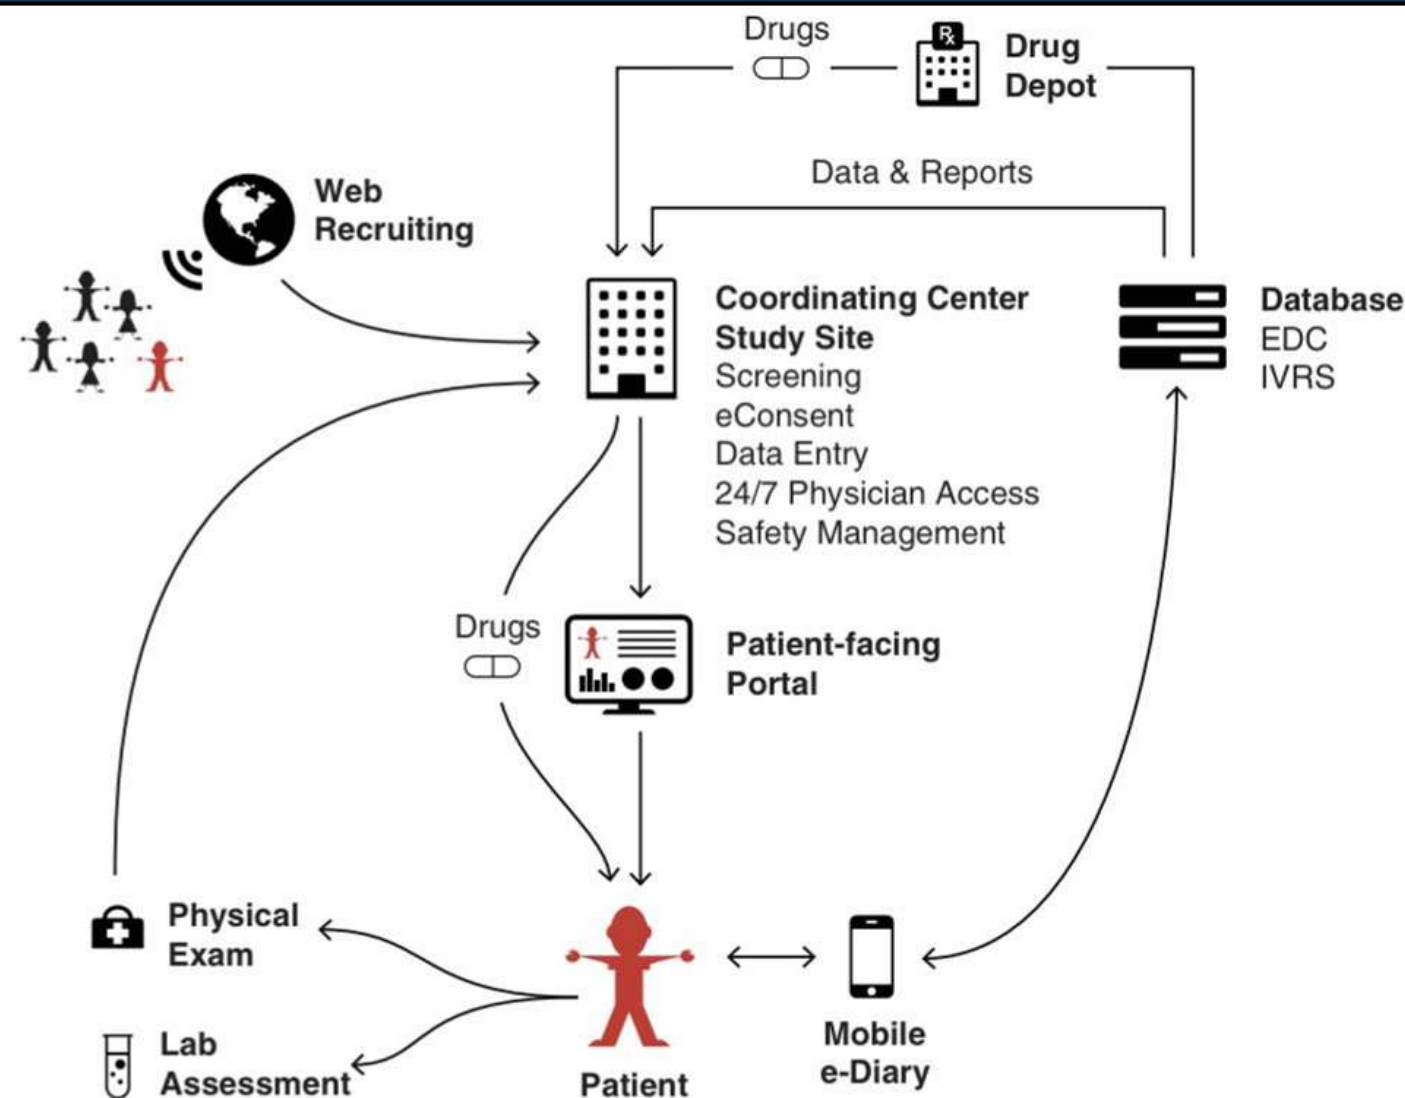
Drugs

Rx

Drug Depot

Data & Reports

Web Recruiting

Coordinating Center Study Site
Screening
eConsent
Data Entry
24/7 Physician Access
Safety Management

Database
EDC
IVRS

Drugs

Patient-facing Portal

Physical Exam

Lab Assessment

Patient

Mobile e-Diary